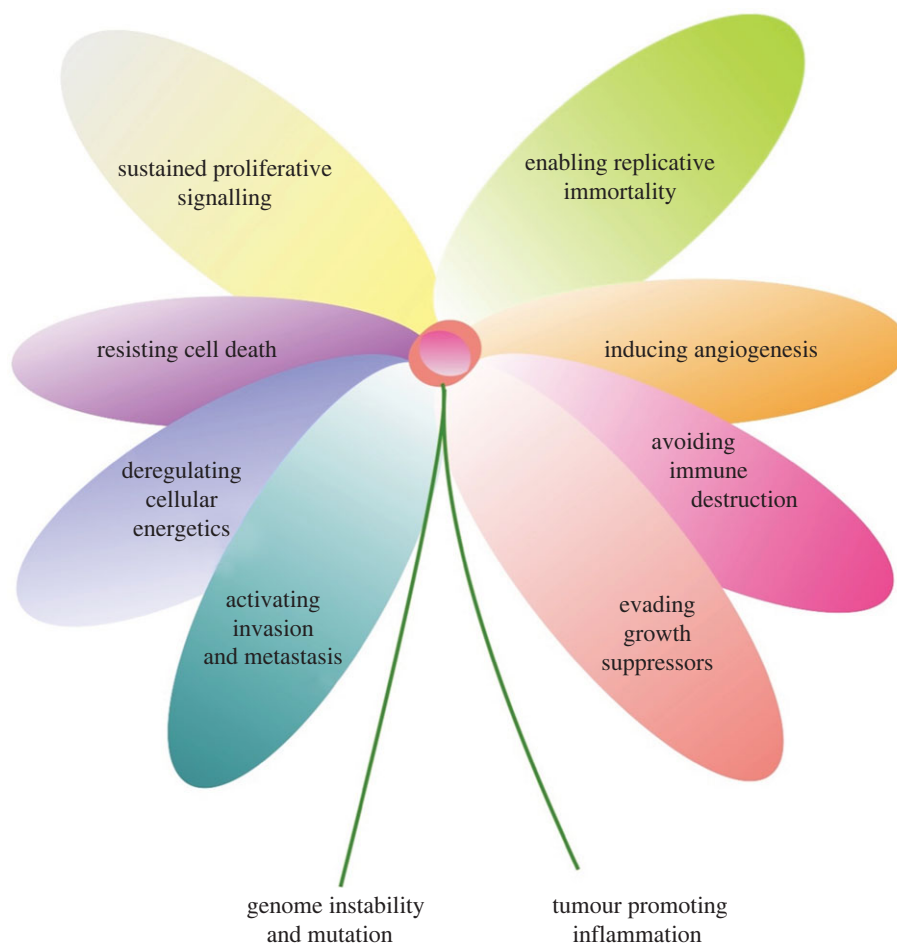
sustained proliferative signalling

enabling replicative immortality

resisting cell death

inducing angiogenesis

deregulating cellular energetics

avoiding immune destruction

activating invasion and metastasis

evading growth suppressors

genome instability and mutation

tumour promoting inflammation